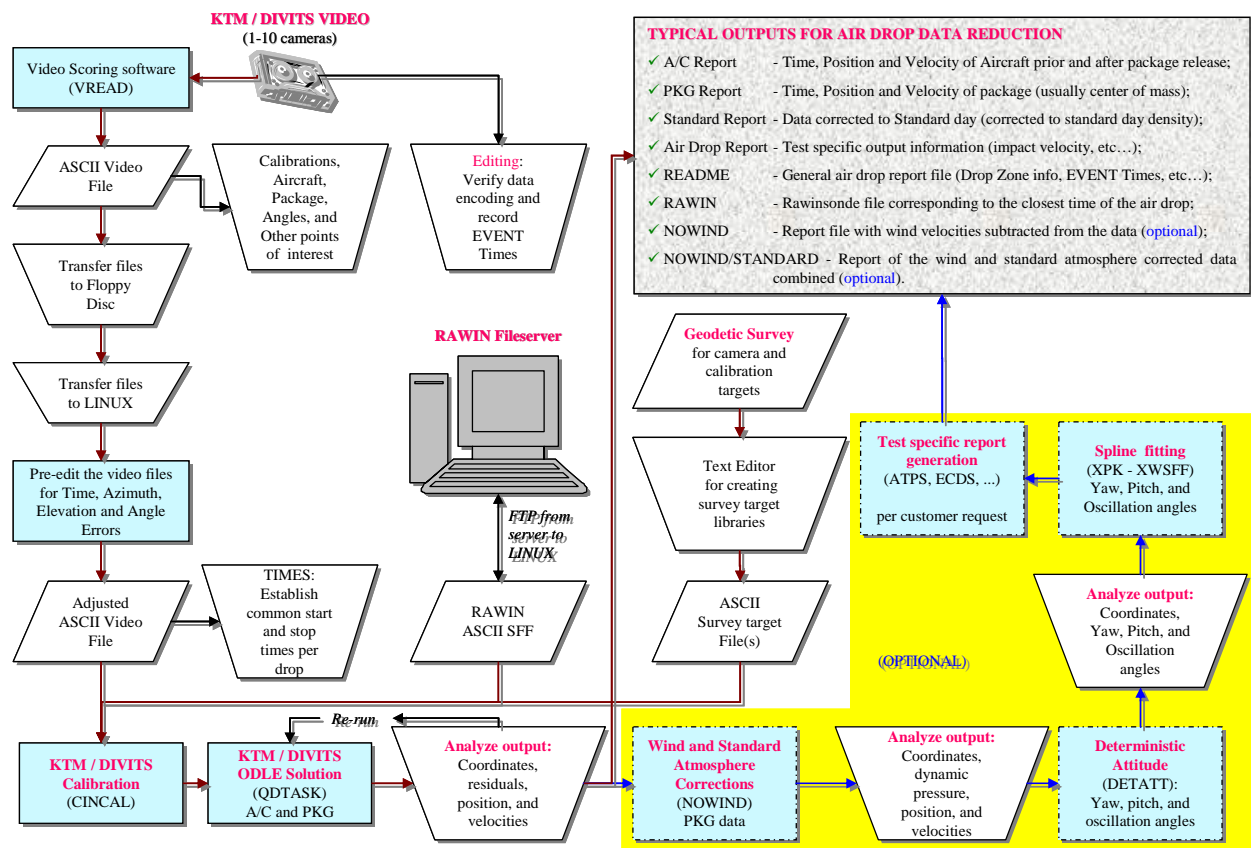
KTM / DIVITS VIDEO
(1-10 cameras)

Video Scoring software (VREAD)

ASCII Video File

Calibrations, Aircraft, Package, Angles, and Other points of interest

Editing: Verify data encoding and record EVENT Times

Transfer files to Floppy Disc

Transfer files to LINUX

Pre-edit the video files for Time, Azimuth, Elevation and Angle Errors

Adjusted ASCII Video File

TIMES: Establish common start and stop times per drop

RAWIN Fileserver

FTP from server to LINUX

RAWIN ASCII SFF

TYPICAL OUTPUTS FOR AIR DROP DATA REDUCTION
✓ A/C Report - Time, Position and Velocity of Aircraft prior and after package release;
✓ PKG Report - Time, Position and Velocity of package (usually center of mass);
✓ Standard Report - Data corrected to Standard day (corrected to standard day density);
✓ Air Drop Report - Test specific output information (impact velocity, etc…);
✓ README - General air drop report file (Drop Zone info, EVENT Times, etc…);
✓ RAWIN - Rawinsonde file corresponding to the closest time of the air drop;
✓ NOWIND - Report file with wind velocities subtracted from the data (optional);
✓ NOWIND/STANDARD - Report of the wind and standard atmosphere corrected data combined (optional).

Geodetic Survey for camera and calibration targets

Text Editor for creating survey target libraries

ASCII Survey target File(s)

Test specific report generation (ATPS, ECDS, ...)

per customer request

Spline fitting (XPK - XWSFF) Yaw, Pitch, and Oscillation angles

Analyze output: Coordinates, Yaw, Pitch, and Oscillation angles

(OPTIONAL)

Re-run

KTM / DIVITS Calibration (CINCAL)

KTM / DIVITS ODLE Solution (QDTASK) A/C and PKG

Analyze output: Coordinates, residuals, position, and velocities

Wind and Standard Atmosphere Corrections (NOWIND) PKG data

Analyze output: Coordinates, dynamic pressure, position, and velocities

Deterministic Attitude (DETATT): Yaw, pitch, and oscillation angles